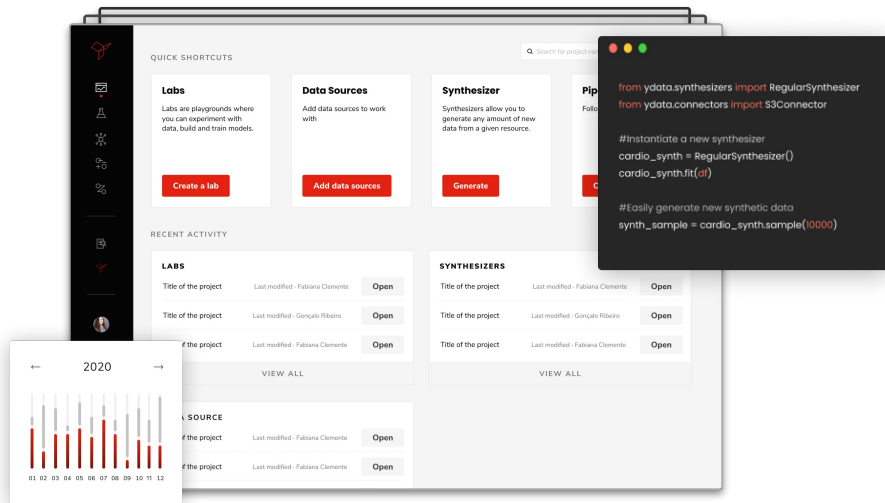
QUICK SHORTCUTS

Search for project na

Labs
Labs are playgrounds where you can experiment with data, build and train models.
Create a lab

Data Sources
Add data sources to work with
Add data sources

Synthesizer
Synthesizers allow you to generate any amount of new data from a given resource.
Generate

Pip
Follo
C

RECENT ACTIVITY

LABS
Title of the project Last modified - Fabiana Clemente Open
Title of the project Last modified - Gonçalo Ribeiro Open
Title of the project Last modified - Fabiana Clemente Open
VIEW ALL

SYNTHESIZERS
Title of the project Last modified - Fabiana Clemente Open
Title of the project Last modified - Gonçalo Ribeiro Open
Title of the project Last modified - Fabiana Clemente Open
VIEW ALL

A SOURCE
Title of the project Last modified - Fabiana Clemente Open
Title of the project Last modified - Fabiana Clemente Open

from ydata.synthesizers import RegularSynthesizer
from ydata.connectors import S3Connector

#Instantiate a new synthesizer
cardio_synth = RegularSynthesizer()
cardio_synth.fit(df)

#Easily generate new synthetic data
synth_sample = cardio_synth.sample(10000)

← 2020 →
01 02 03 04 05 06 07 08 09 10 11 12